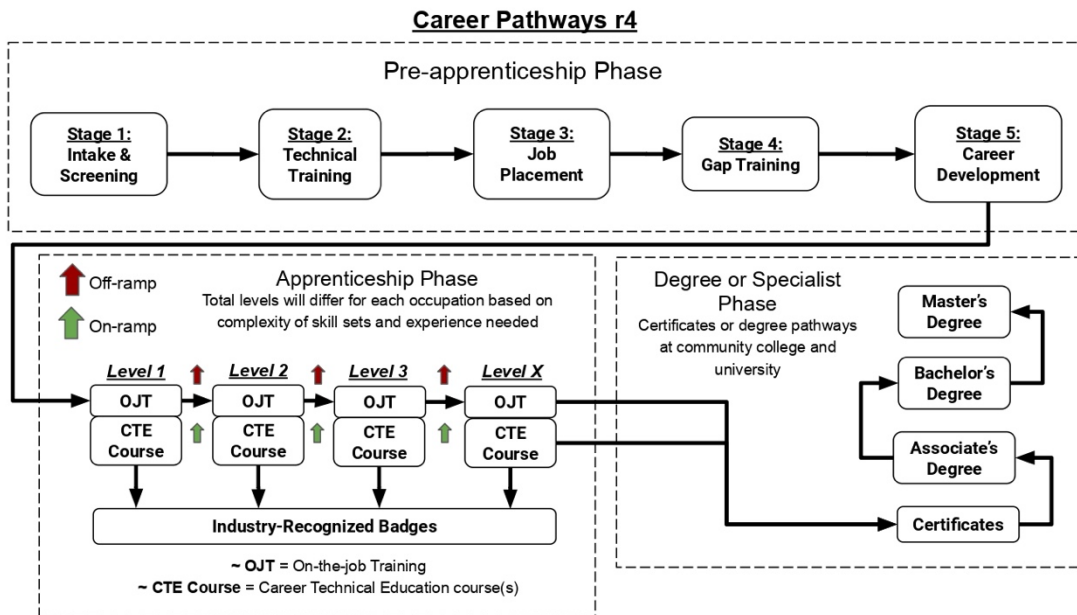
Career Pathways r4

Pre-apprenticeship Phase

Stage 1: Intake & Screening

Stage 2: Technical Training

Stage 3: Job Placement

Stage 4: Gap Training

Stage 5: Career Development

Off-ramp

On-ramp

Apprenticeship Phase
Total levels will differ for each occupation based on complexity of skill sets and experience needed

Level 1
OJT
CTE Course

Level 2
OJT
CTE Course

Level 3
OJT
CTE Course

Level X
OJT
CTE Course

Industry-Recognized Badges

~ OJT = On-the-job Training
~ CTE Course = Career Technical Education course(s)

Degree or Specialist Phase
Certificates or degree pathways at community college and university

Master's Degree

Bachelor's Degree

Associate's Degree

Certificates